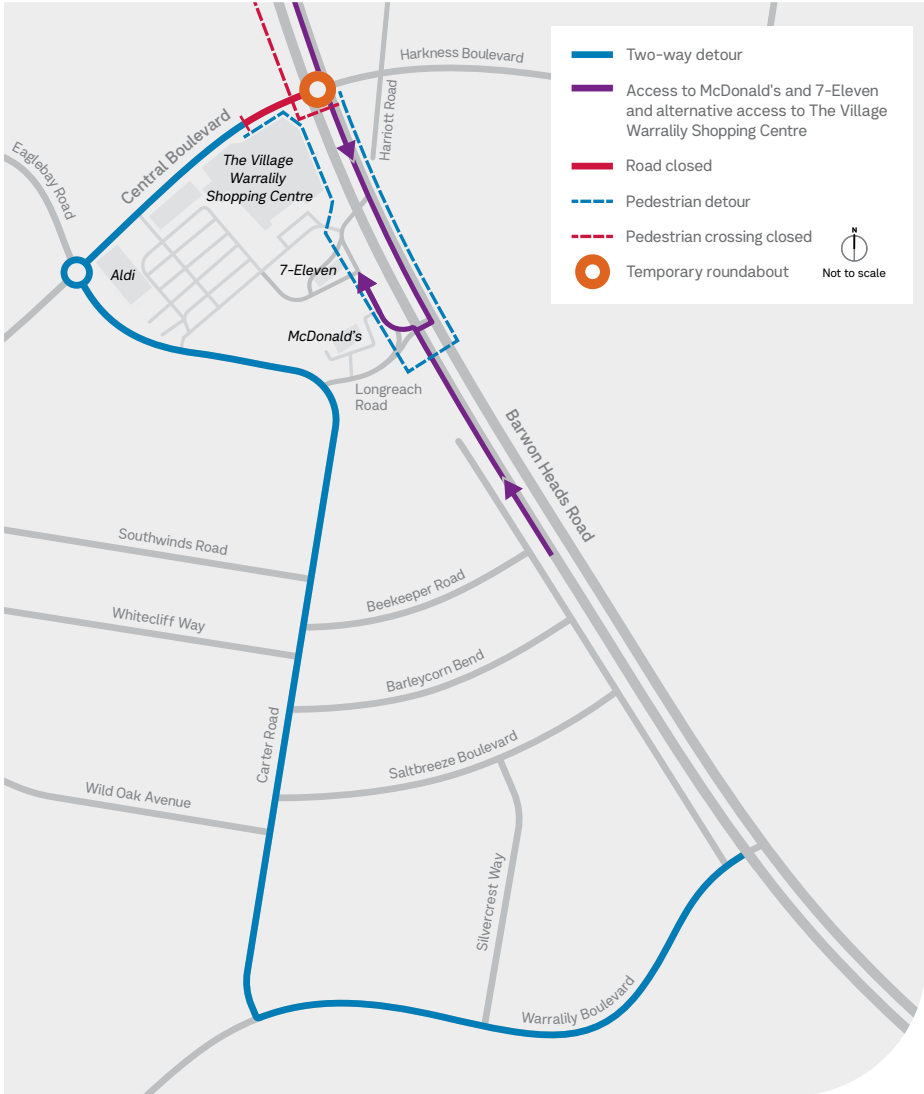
Two-way detour
Access to McDonald's and 7-Eleven and alternative access to The Village Warralily Shopping Centre
Road closed
Pedestrian detour
Pedestrian crossing closed
Temporary roundabout
N
Not to scale

Harkness Boulevard
Harriott Road
Central Boulevard
Eaglebay Road
The Village Warralily Shopping Centre
Aldi
7-Eleven
McDonald's
Longreach Road
Barwon Heads Road
Southwinds Road
Beekeeper Road
Whitecliff Way
Barleycorn Bend
Carter Road
Saltbreeze Boulevard
Wild Oak Avenue
Silvercrest Way
Warralily Boulevard